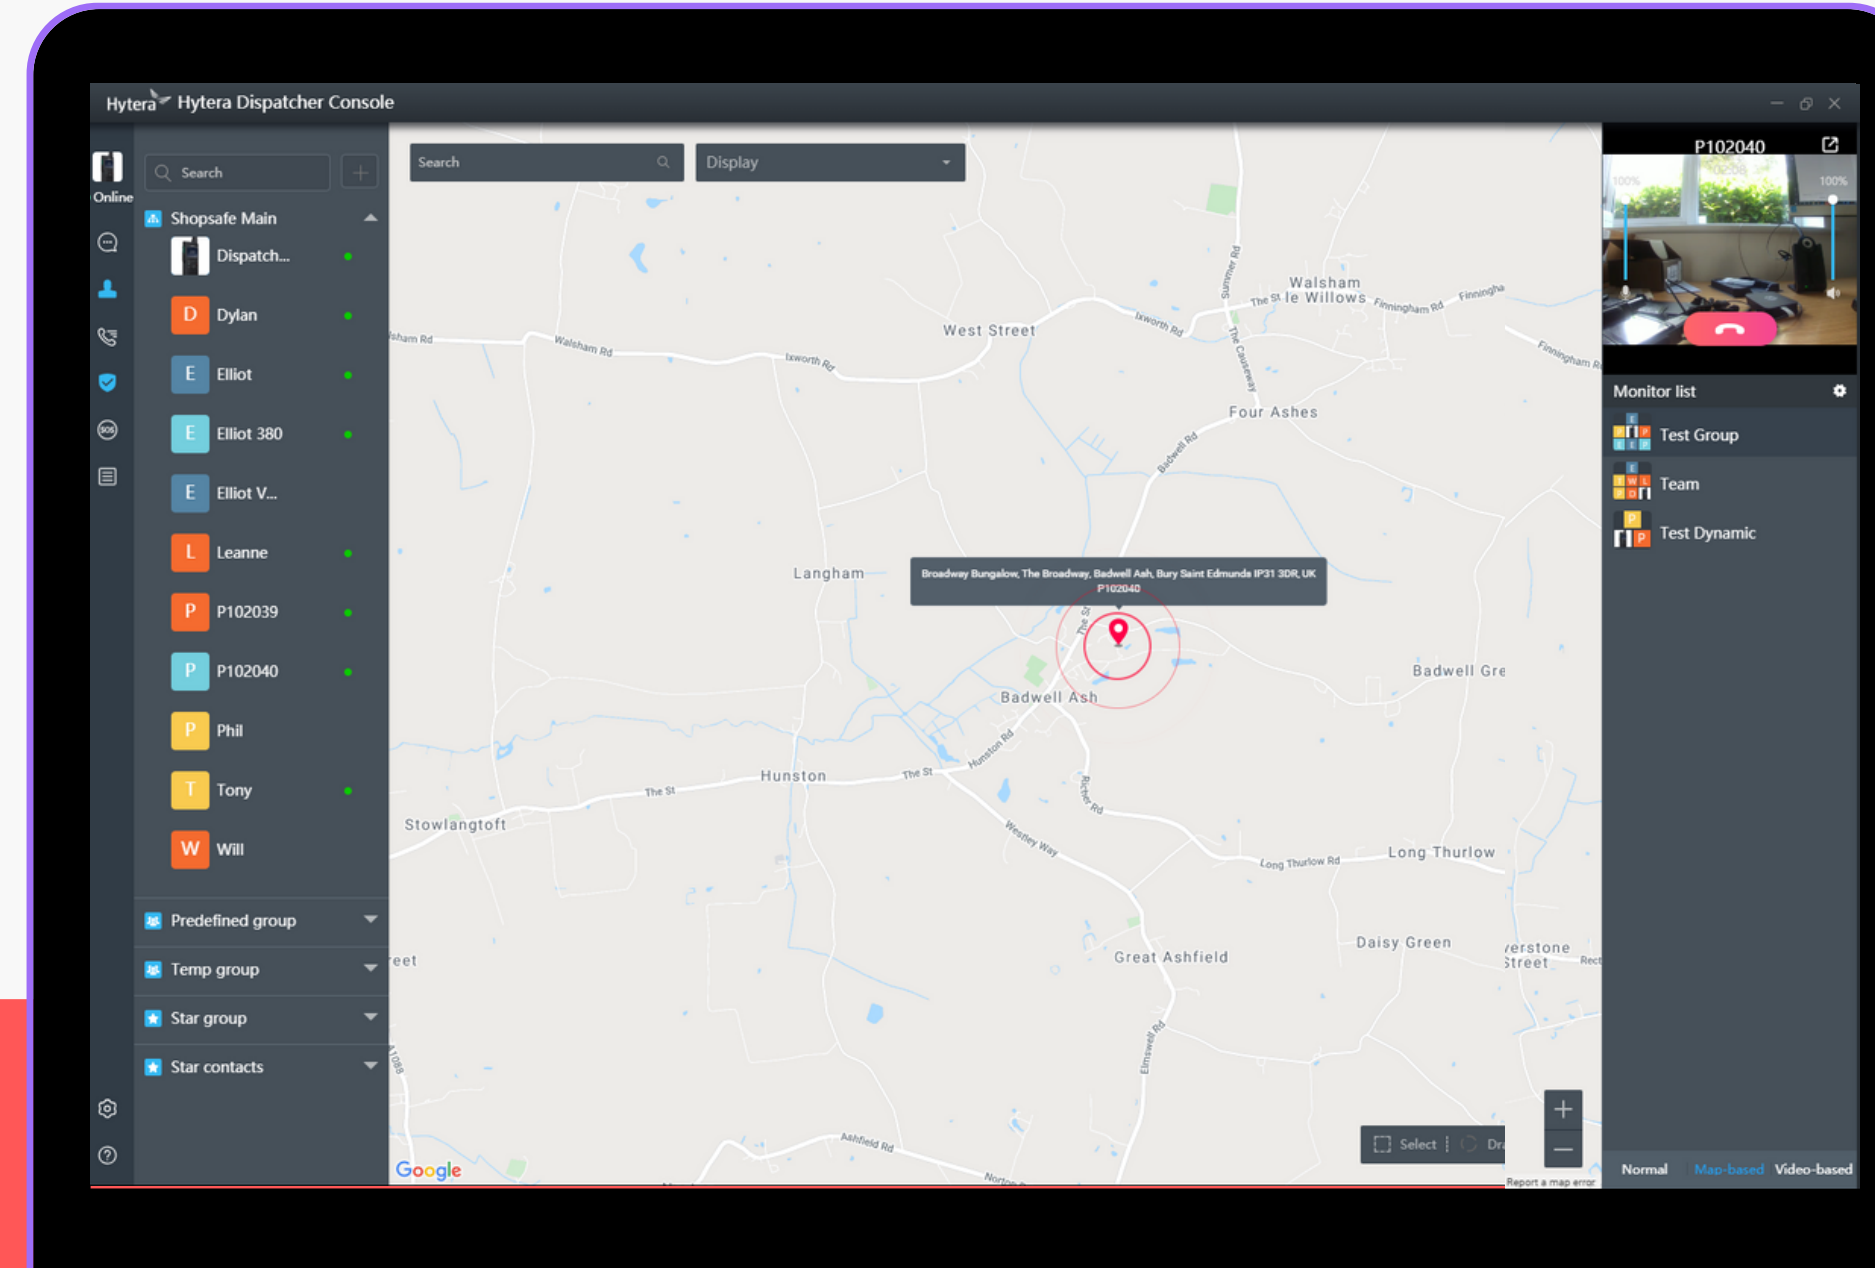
Hytera Hytera Dispatcher Console

Online

Search

Shopsafe Main

Dispatch...

D Dylan

E Elliot

E Elliot 380

E Elliot V...

L Leanne

P P102039

P P102040

P Phil

T Tony

W Will

Predefined group

Temp group

Star group

Star contacts

Search

Display

sham Rd
Walsham Rd
Ixworth Rd
West Street
Ixworth Rd
Summer Rd
The St
Walsham le Willows
Finningham Rd
Finningham
Finningham Rd
The Causeway
Four Ashes
Badwell Rd
Langham
Broadway Bungalow, The Broadway, Badwell Ash, Bury Saint Edmunds IP31 3DR, UK
P102040
The St
Badwell Gre
Badwell Ash
Hunston Rd
Hunston
The St
The St
Stowlangtoft
Richer Rd
Westley Way
Long Thurlow Rd
Long Thurlow
Daisy Green
erstone Street
Rect
reet
Great Ashfield
Elmswell Rd
1088
Ashfield Rd
Norton
Google
Select
Dr
Report a map error

P102040
100%
100%

Monitor list

Test Group

Team

Test Dynamic

Normal
Map-based
Video-based